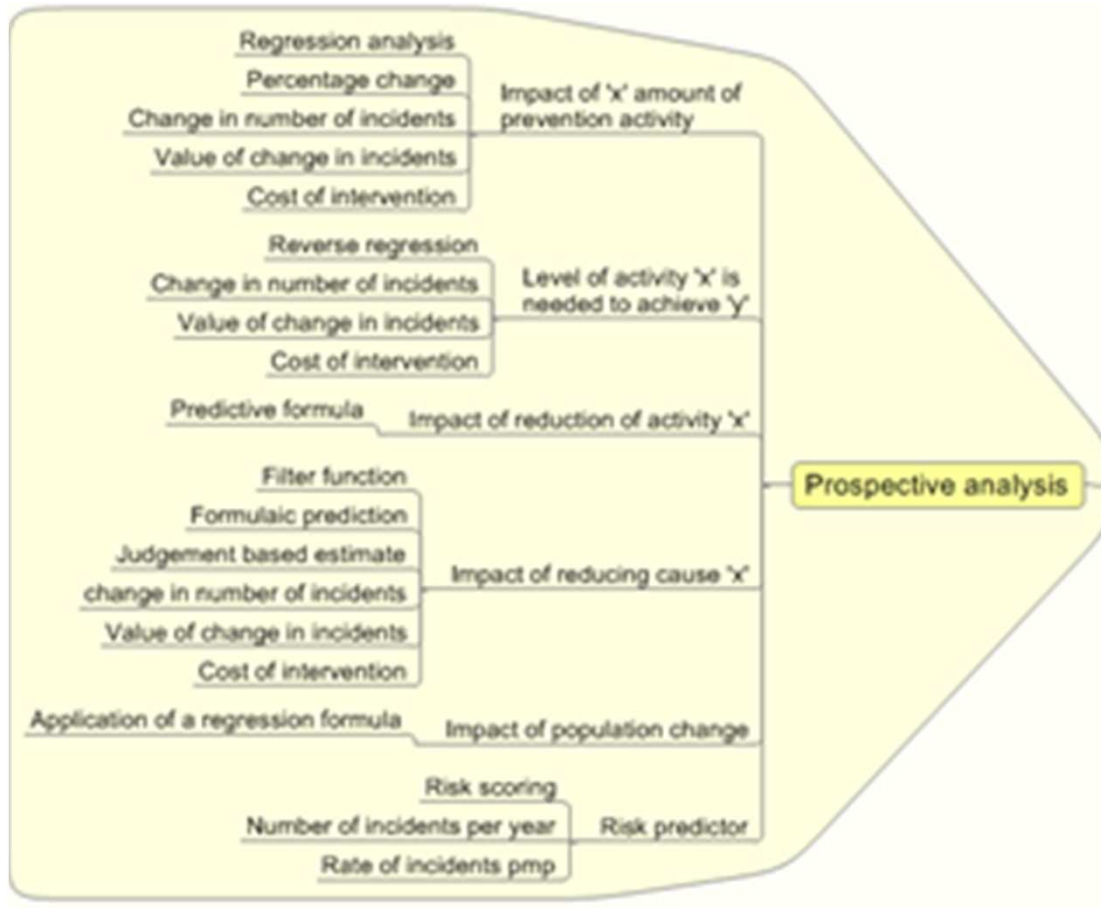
Prospective analysis

Impact of 'x' amount of prevention activity
Regression analysis
Percentage change
Change in number of incidents
Value of change in incidents
Cost of intervention

Level of activity 'x' is needed to achieve 'y'
Reverse regression
Change in number of incidents
Value of change in incidents
Cost of intervention

Impact of reduction of activity 'x'
Predictive formula

Impact of reducing cause 'x'
Filter function
Formulaic prediction
Judgement based estimate
change in number of incidents
Value of change in incidents
Cost of intervention

Impact of population change
Application of a regression formula

Risk predictor
Risk scoring
Number of incidents per year
Rate of incidents pmp